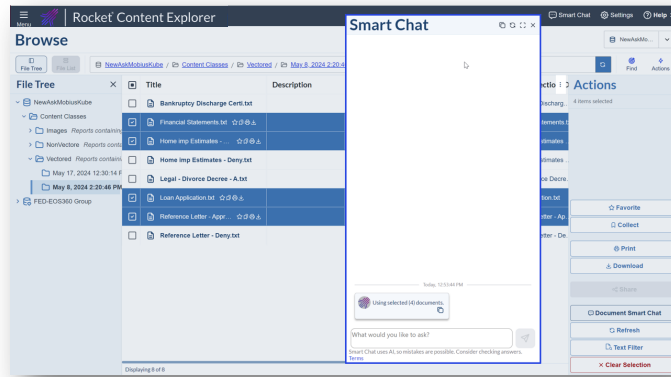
Menu
Rocket Content Explorer
Smart Chat
Settings
Help
Browse
NewAskMo...
File Tree
File List
NewAskMobiusKube / Content Classes / Vectored / May 8, 2024 2:20:4
Find
Actions
File Tree
NewAskMobiusKube
Content Classes
Images Reports containing
NonVectore Reports conta
Vectored Reports containi
May 17, 2024 12:30:14 F
May 8, 2024 2:20:46 PM
FED-EOS360 Group
Title
Description
Bankruptcy Discharge Certi.txt
Financial Statements.txt
Home imp Estimates - ...
Home imp Estimates - Deny.txt
Legal - Divorce Decree - A.txt
Loan Application.txt
Reference Letter - Appr...
Reference Letter - Deny.txt
Displaying 8 of 8
Smart Chat
Today, 12:53:44 PM
Using selected (4) documents.
What would you like to ask?
Smart Chat uses AI, so mistakes are possible. Consider checking answers. Terms
ectio
Discharg...
atements.txt
Estimates ...
Estimates ...
ce Decre...
tion.txt
etter - Ap...
etter - De...
Actions
4 items selected
Favorite
Collect
Print
Download
Share
Document Smart Chat
Refresh
Text Filter
Clear Selection